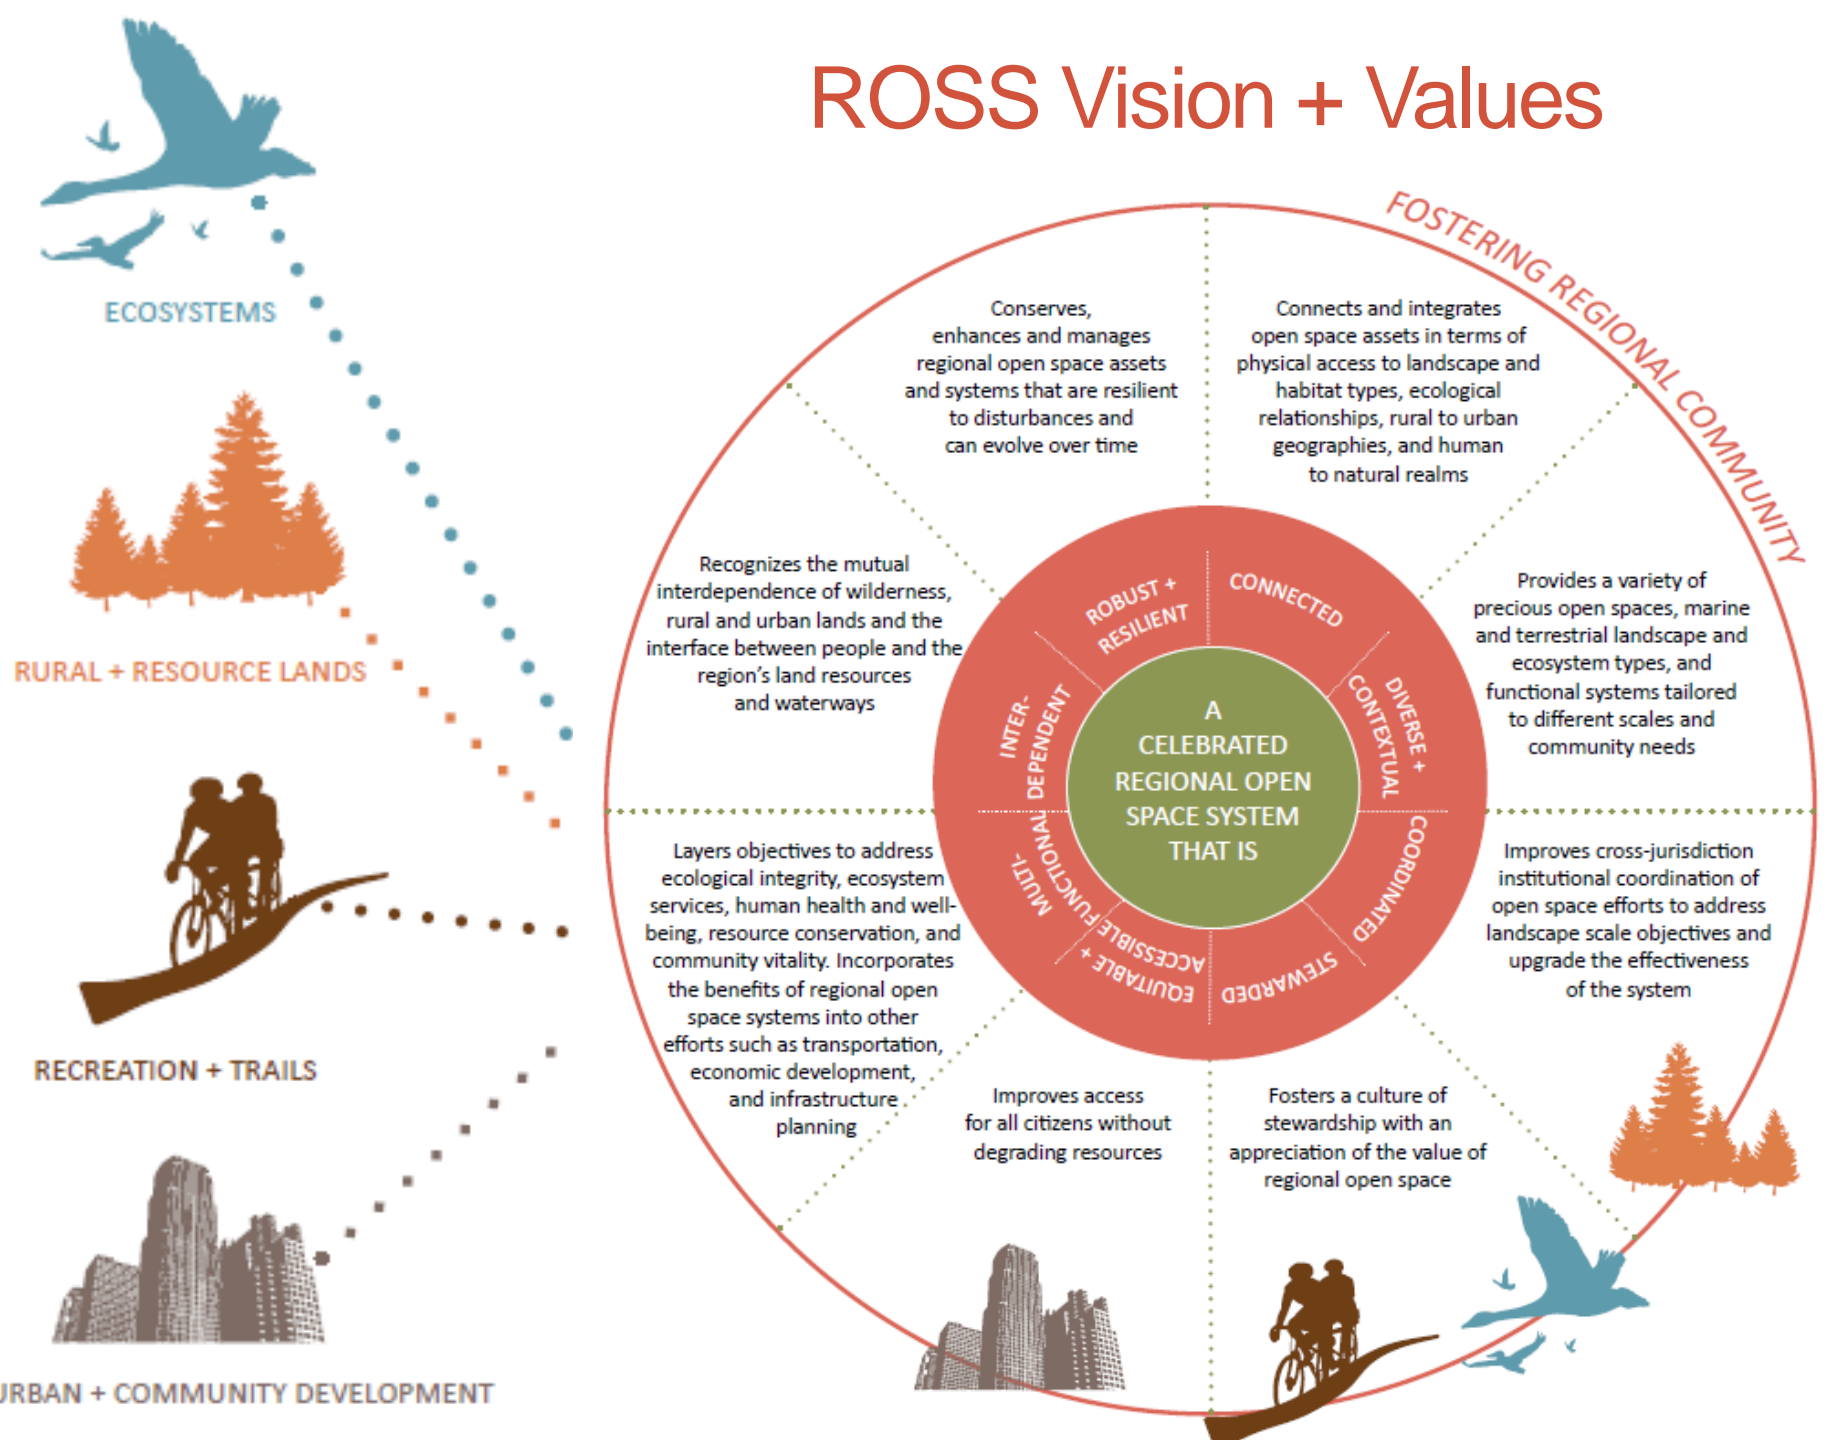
ROSS Vision + Values

ECOSYSTEMS

RURAL + RESOURCE LANDS

RECREATION + TRAILS

URBAN + COMMUNITY DEVELOPMENT

FOSTERING REGIONAL COMMUNITY

Conserves, enhances and manages regional open space assets and systems that are resilient to disturbances and can evolve over time

Connects and integrates open space assets in terms of physical access to landscape and habitat types, ecological relationships, rural to urban geographies, and human to natural realms

Recognizes the mutual interdependence of wilderness, rural and urban lands and the interface between people and the region's land resources and waterways

Provides a variety of precious open spaces, marine and terrestrial landscape and ecosystem types, and functional systems tailored to different scales and community needs

Layers objectives to address ecological integrity, ecosystem services, human health and well-being, resource conservation, and community vitality. Incorporates the benefits of regional open space systems into other efforts such as transportation, economic development, and infrastructure planning

Improves cross-jurisdiction institutional coordination of open space efforts to address landscape scale objectives and upgrade the effectiveness of the system

Improves access for all citizens without degrading resources

Fosters a culture of stewardship with an appreciation of the value of regional open space

ROBUST + RESILIENT

CONNECTED

DIVERSE + CONTEXTUAL

COORDINATED

STEWARDED

EQUITABLE + ACCESSIBLE

MULTI-FUNCTIONAL

INTER-DEPENDENT

A CELEBRATED REGIONAL OPEN SPACE SYSTEM THAT IS